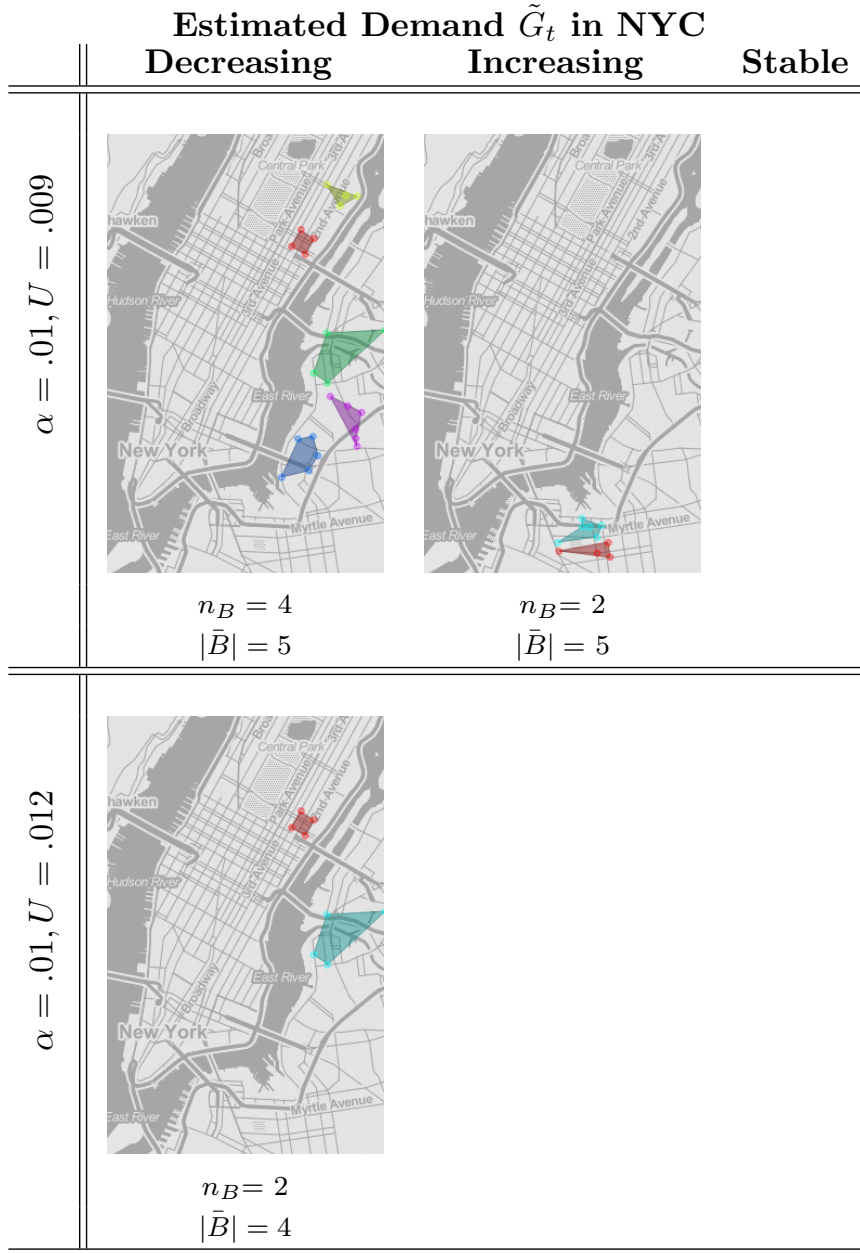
Estimated Demand $\tilde{G}_t$ in NYC

| | Decreasing | Increasing | Stable |
|---|---|---|---|
| $\alpha = .01, U = .009$ | hawken, Central Park, 3rd A, Broadway, Park Avenue, 2nd Avenue, Hudson River, 3rd Avenue, Broadway, East River, New York, Myrtle Avenue, East River $n_B = 4$ $\lvert\bar{B}\rvert = 5$ | hawken, Central Park, 3rd A, Broadway, Park Avenue, 2nd Avenue, Hudson River, 3rd Avenue, Broadway, East River, New York, Myrtle Avenue, East River $n_B = 2$ $\lvert\bar{B}\rvert = 5$ | |
| $\alpha = .01, U = .012$ | hawken, Central Park, 3rd A, Broadway, Park Avenue, 2nd Avenue, Hudson River, 3rd Avenue, Broadway, East River, New York, Myrtle Avenue, East River $n_B = 2$ $\lvert\bar{B}\rvert = 4$ | | |